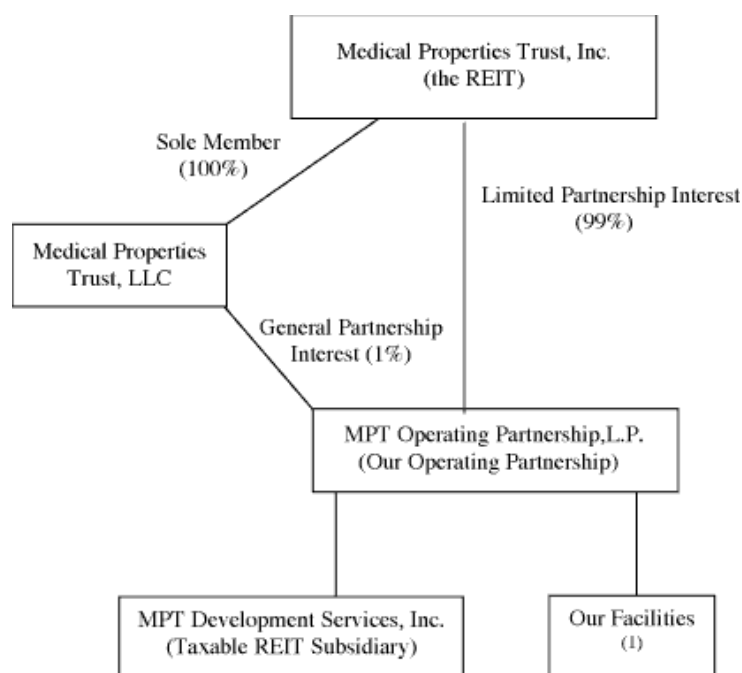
Medical Properties Trust, Inc.
(the REIT)

Sole Member
(100%)

Limited Partnership Interest
(99%)

Medical Properties
Trust, LLC

General Partnership
Interest (1%)

MPT Operating Partnership,L.P.
(Our Operating Partnership)

MPT Development Services, Inc.
(Taxable REIT Subsidiary)

Our Facilities
(1)